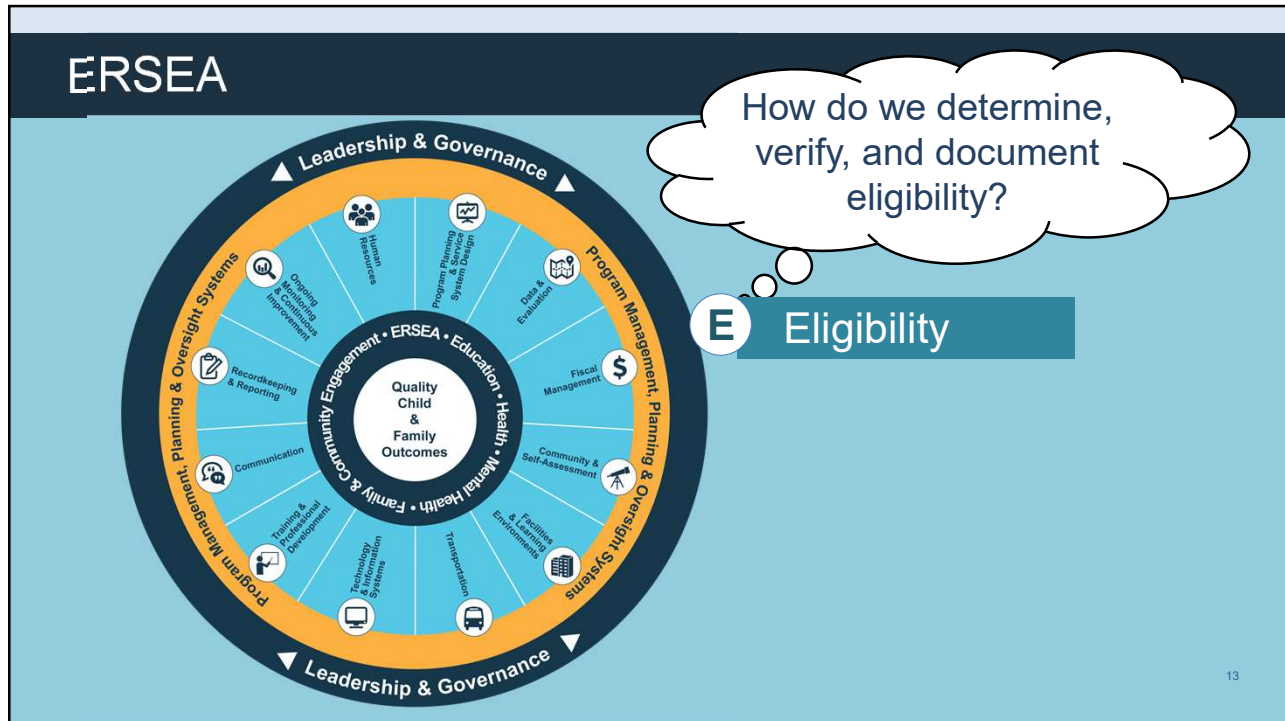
ERSEA

How do we determine, verify, and document eligibility?

E Eligibility

Leadership & Governance

Program Management, Planning & Oversight Systems

Program Management, Planning & Oversight Systems

Human Resources

Program Planning & Service System Design

Data & Evaluation

Fiscal Management

Community & Self-Assessment

Facilities & Learning Environments

Transportation

Technology & Information Systems

Training & Professional Development

Communication

Recordkeeping & Reporting

Ongoing Monitoring & Continuous Improvement

ERSEA • Education • Health • Mental Health • Family & Community Engagement •

Quality Child & Family Outcomes

Leadership & Governance

13